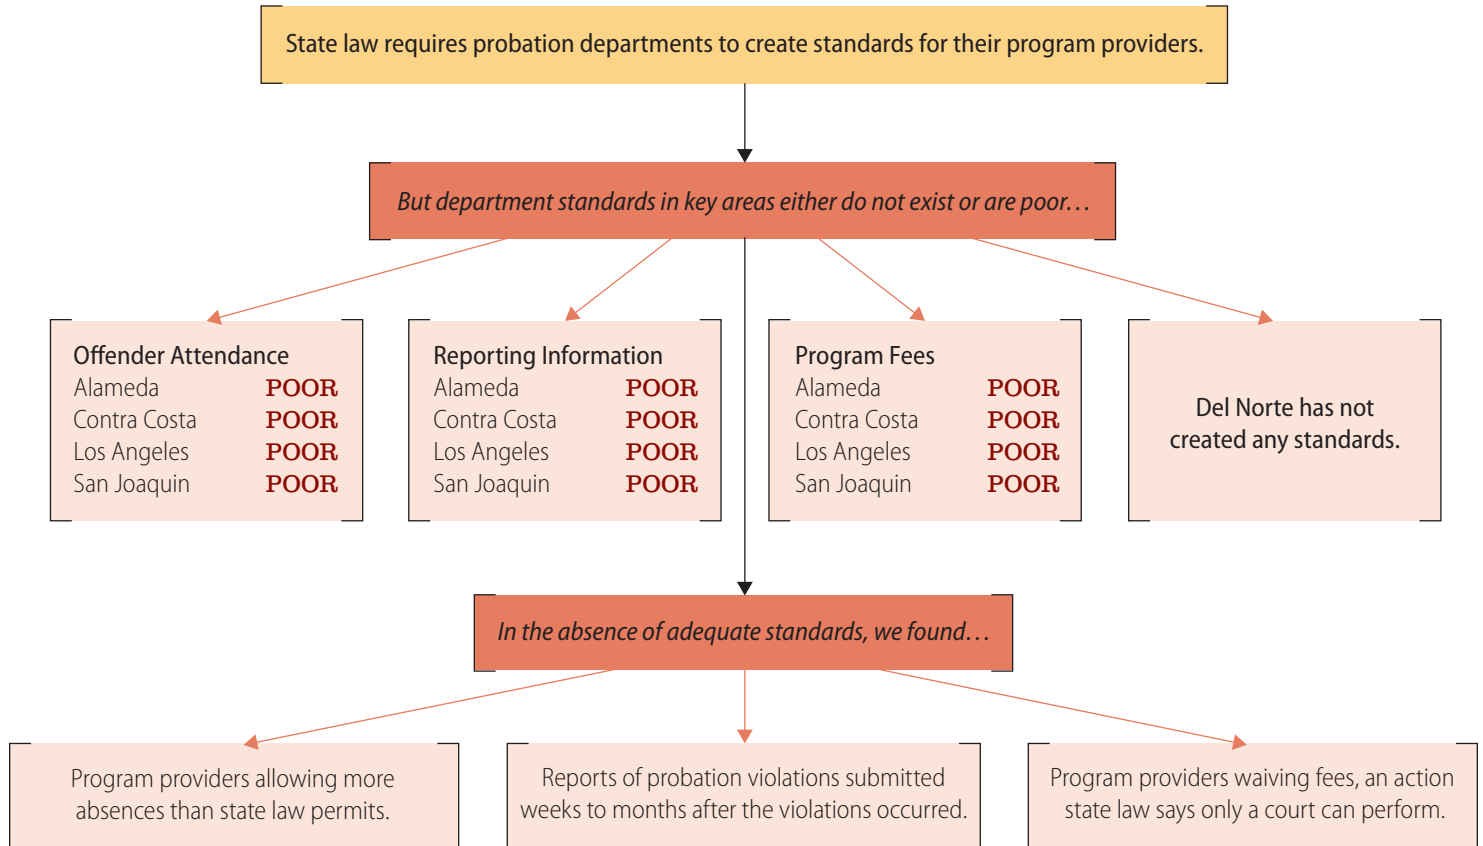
State law requires probation departments to create standards for their program providers.

But department standards in key areas either do not exist or are poor…

Offender Attendance
Alameda POOR
Contra Costa POOR
Los Angeles POOR
San Joaquin POOR

Reporting Information
Alameda POOR
Contra Costa POOR
Los Angeles POOR
San Joaquin POOR

Program Fees
Alameda POOR
Contra Costa POOR
Los Angeles POOR
San Joaquin POOR

Del Norte has not created any standards.

In the absence of adequate standards, we found…

Program providers allowing more absences than state law permits.

Reports of probation violations submitted weeks to months after the violations occurred.

Program providers waiving fees, an action state law says only a court can perform.